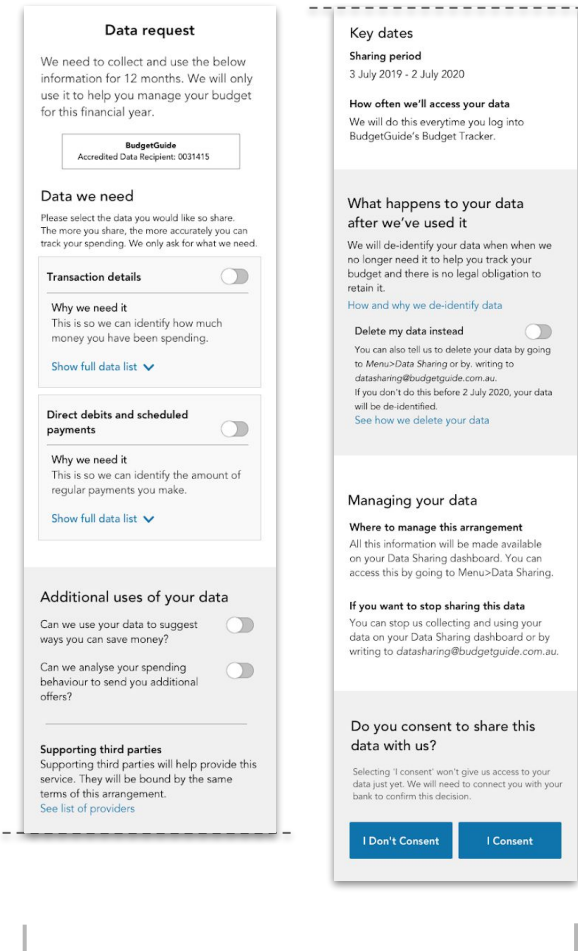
Data request

We need to collect and use the below information for 12 months. We will only use it to help you manage your budget for this financial year.

BudgetGuide
Accredited Data Recipient: 0031415

Data we need

Please select the data you would like so share. The more you share, the more accurately you can track your spending. We only ask for what we need.

Transaction details

Why we need it
This is so we can identify how much money you have been spending.

Show full data list

Direct debits and scheduled payments

Why we need it
This is so we can identify the amount of regular payments you make.

Show full data list

Additional uses of your data

Can we use your data to suggest ways you can save money?

Can we analyse your spending behaviour to send you additional offers?

Supporting third parties
Supporting third parties will help provide this service. They will be bound by the same terms of this arrangement.
See list of providers

Key dates

Sharing period
3 July 2019 - 2 July 2020

How often we'll access your data
We will do this everytime you log into BudgetGuide's Budget Tracker.

What happens to your data after we've used it

We will de-identify your data when when we no longer need it to help you track your budget and there is no legal obligation to retain it.
How and why we de-identify data

Delete my data instead
You can also tell us to delete your data by going to Menu>Data Sharing or by. writing to datasharing@budgetguide.com.au.
If you don't do this before 2 July 2020, your data will be de-identified.
See how we delete your data

Managing your data

Where to manage this arrangement
All this information will be made available on your Data Sharing dashboard. You can access this by going to Menu>Data Sharing.

If you want to stop sharing this data
You can stop us collecting and using your data on your Data Sharing dashboard or by writing to datasharing@budgetguide.com.au.

Do you consent to share this data with us?

Selecting 'I consent' won't give us access to your data just yet. We will need to connect you with your bank to confirm this decision.

I Don't Consent

I Consent